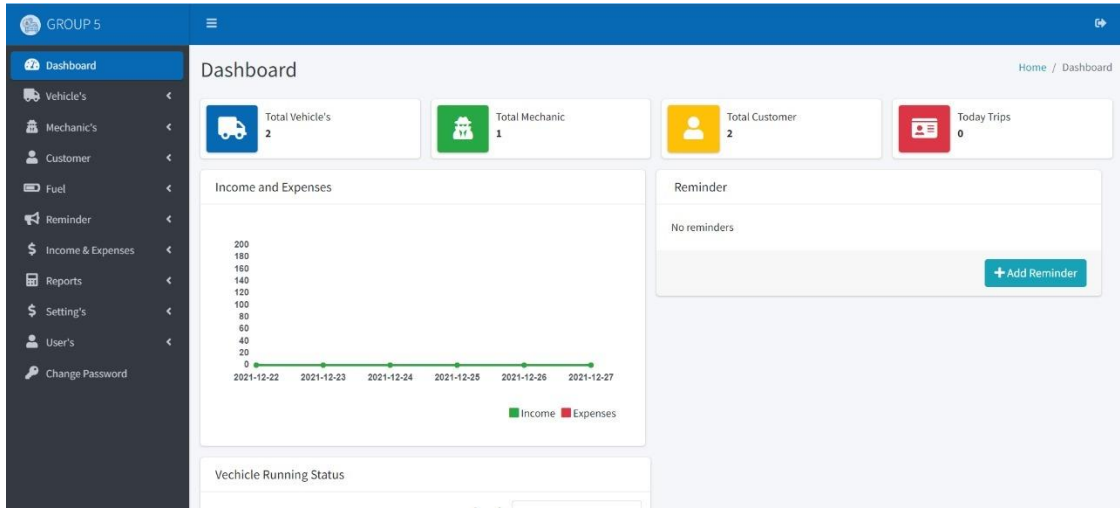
GROUP 5

Dashboard
Vehicle's
Mechanic's
Customer
Fuel
Reminder
Income & Expenses
Reports
Setting's
User's
Change Password

Dashboard

Home / Dashboard

Total Vehicle's
2

Total Mechanic
1

Total Customer
2

Today Trips
0

Income and Expenses

200
180
160
140
120
100
80
60
40
20
0

2021-12-22 2021-12-23 2021-12-24 2021-12-25 2021-12-26 2021-12-27

Income Expenses

Reminder

No reminders

+ Add Reminder

Vechicle Running Status